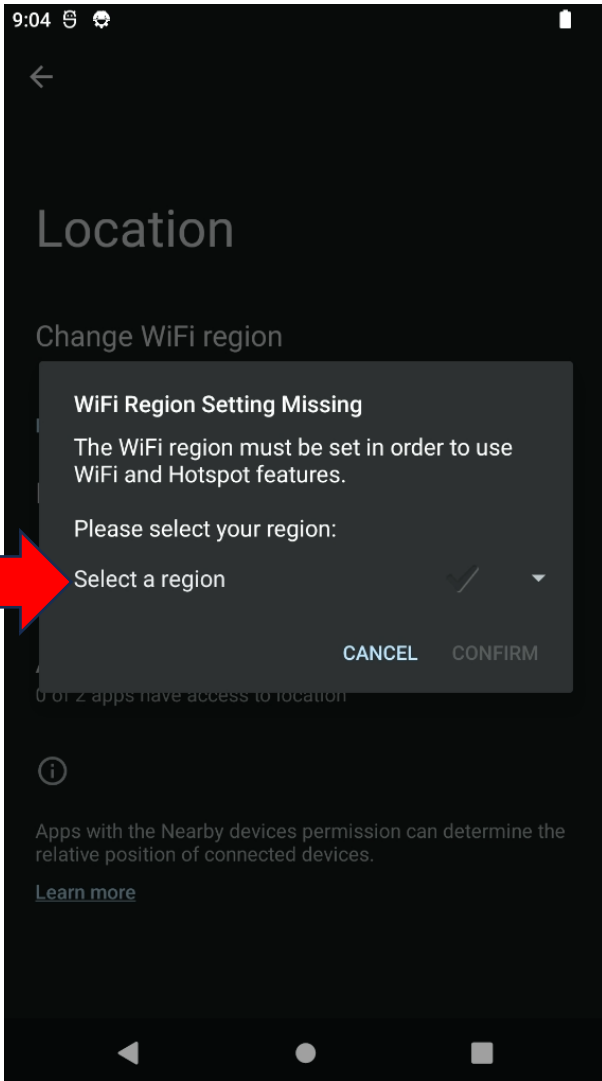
9:04

Location

Change WiFi region

WiFi Region Setting Missing

The WiFi region must be set in order to use WiFi and Hotspot features.

Please select your region:

Select a region

CANCEL CONFIRM

0 of 2 apps have access to location

Apps with the Nearby devices permission can determine the relative position of connected devices.

Learn more